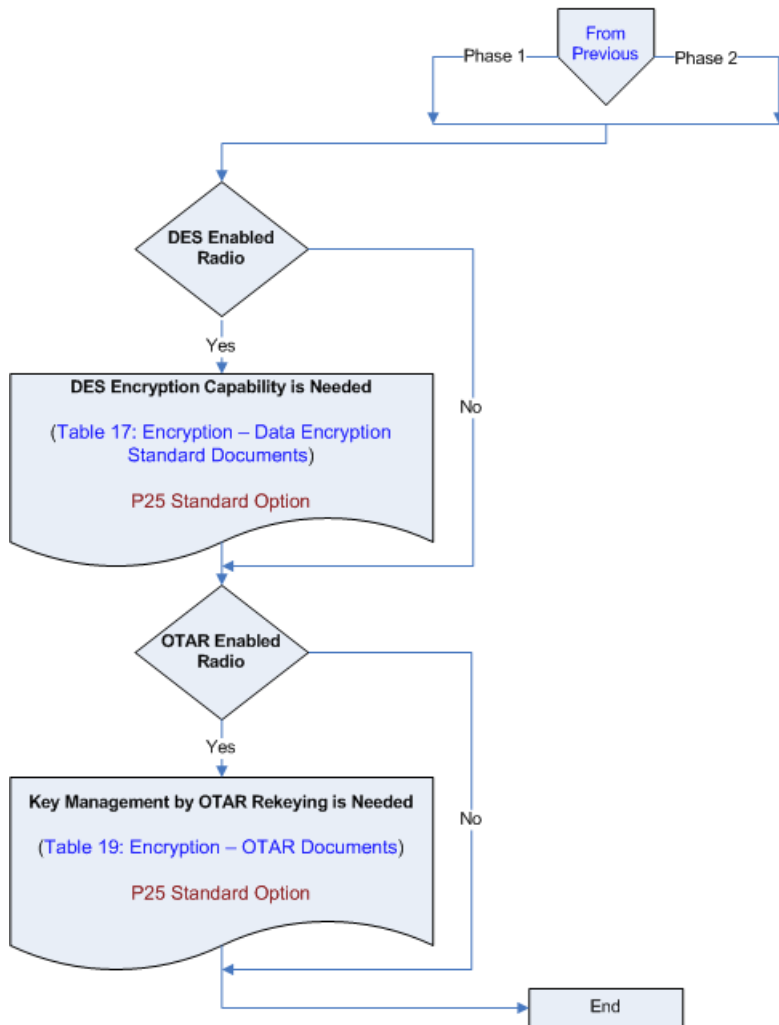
From Previous

Phase 1

Phase 2

DES Enabled Radio

Yes

No

DES Encryption Capability is Needed

(Table 17: Encryption – Data Encryption Standard Documents)

P25 Standard Option

OTAR Enabled Radio

Yes

No

Key Management by OTAR Rekeying is Needed

(Table 19: Encryption – OTAR Documents)

P25 Standard Option

End